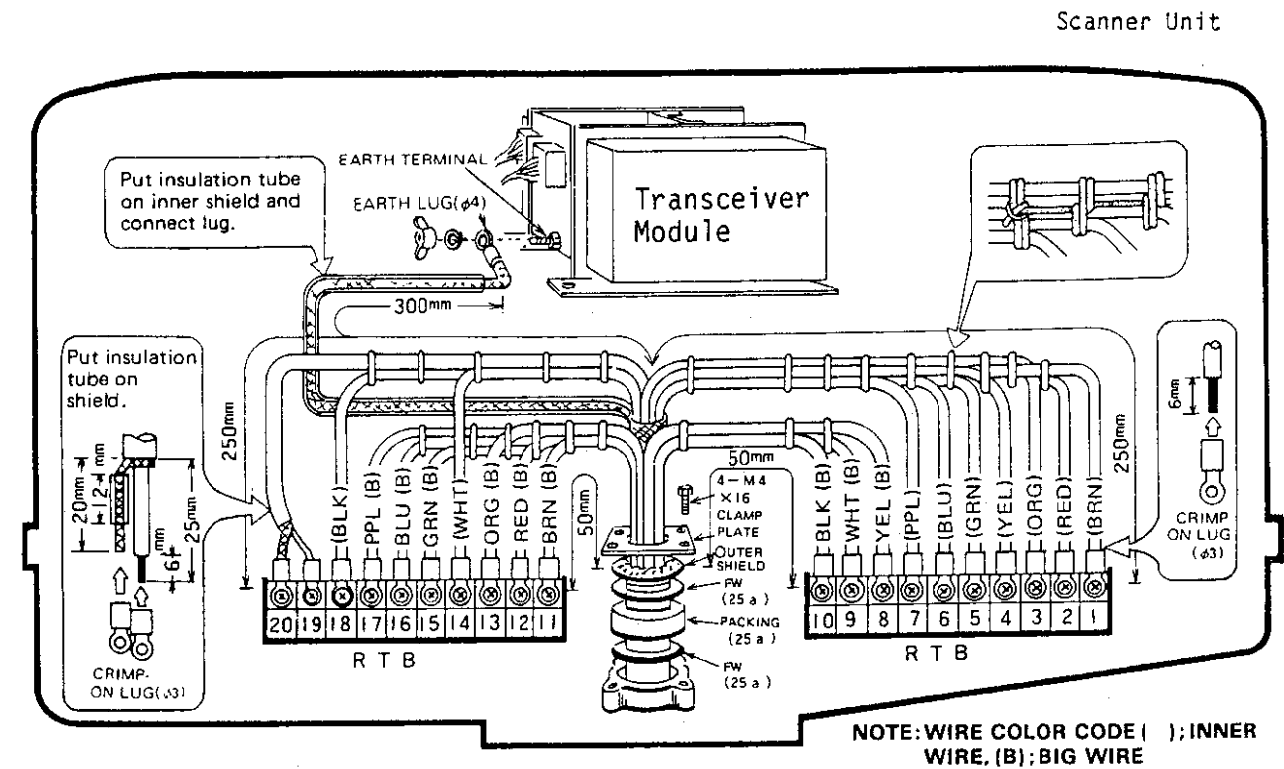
Scanner Unit

EARTH TERMINAL

Transceiver Module

Put insulation tube on inner shield and connect lug.

EARTH LUG($\phi$4)

300mm

Put insulation tube on shield.

250mm

20mm

12mm

25mm

6mm

CRIMP-ON LUG($\phi$3)

(BLK)
PPL (B)
BLU (B)
GRN (B)
(WHT)
ORG (B)
RED (B)
BRN (B)

50mm

50mm

4-M4 X16
CLAMP PLATE
OUTER SHIELD
FW (25 a)
PACKING (25 a)
FW (25 a)

BLK (B)
WHT (B)
YEL (B)
(PPL)
(BLU)
(GRN)
(YEL)
(ORG)
(RED)
(BRN)

250mm

6mm

CRIMP ON LUG ($\phi$3)

| 20 | 19 | 18 | 17 | 16 | 15 | 14 | 13 | 12 | 11 |
|---|---|---|---|---|---|---|---|---|---|

R T B

| 10 | 9 | 8 | 7 | 6 | 5 | 4 | 3 | 2 | 1 |
|---|---|---|---|---|---|---|---|---|---|

R T B

NOTE: WIRE COLOR CODE ( ); INNER WIRE, (B); BIG WIRE